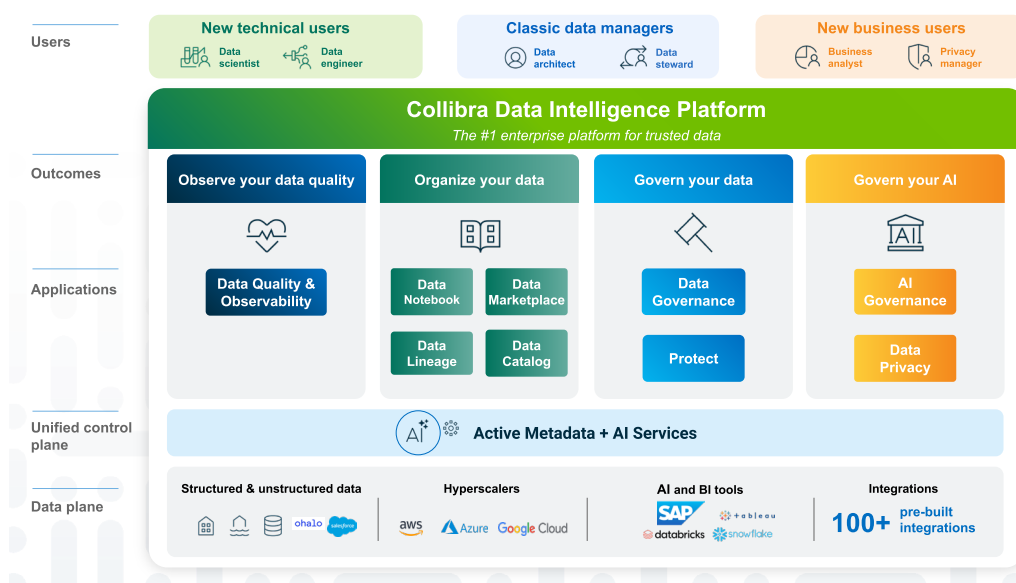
Users

New technical users
Data scientist
Data engineer

Classic data managers
Data architect
Data steward

New business users
Business analyst
Privacy manager

Collibra Data Intelligence Platform
The #1 enterprise platform for trusted data

Outcomes

Observe your data quality
Organize your data
Govern your data
Govern your AI

Applications

Data Quality & Observability

Data Notebook
Data Marketplace
Data Lineage
Data Catalog

Data Governance
Protect

AI Governance
Data Privacy

Unified control plane

AI
Active Metadata + AI Services

Data plane

Structured & unstructured data
ohalo
salesforce

Hyperscalers
aws
Azure
Google Cloud

AI and BI tools
SAP
tableau
databricks
snowflake

Integrations
100+ pre-built integrations